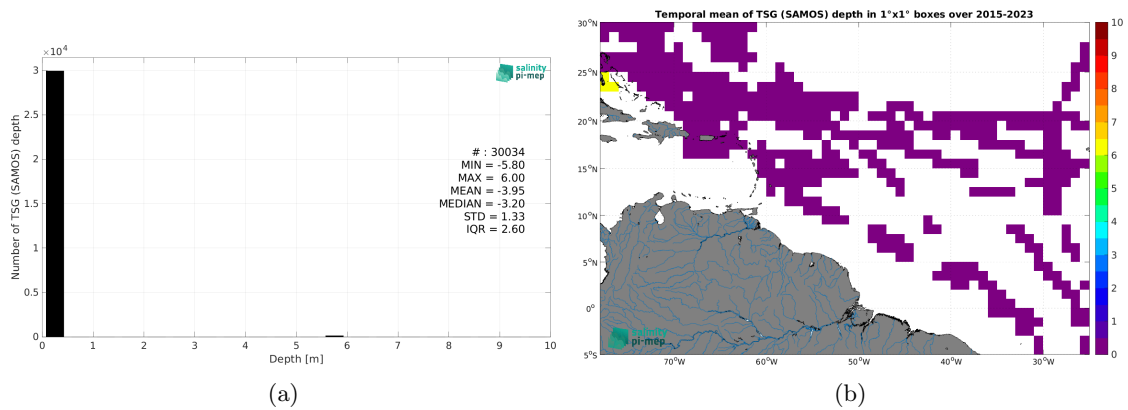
$\times 10^4$

3

2.5

2

1.5

1

0.5

0

Number of TSG (SAMOS) depth

salinity pi-mep

# : 30034
MIN = -5.80
MAX = 6.00
MEAN = -3.95
MEDIAN = -3.20
STD = 1.33
IQR = 2.60

0 1 2 3 4 5 6 7 8 9 10

Depth [m]

(a)

Temporal mean of TSG (SAMOS) depth in 1°x1° boxes over 2015-2023

30°N

25°N

20°N

15°N

10°N

5°N

0°

5°S

70°W 60°W 50°W 40°W 30°W

salinity pi-mep

10
9
8
7
6
5
4
3
2
1
0

(b)